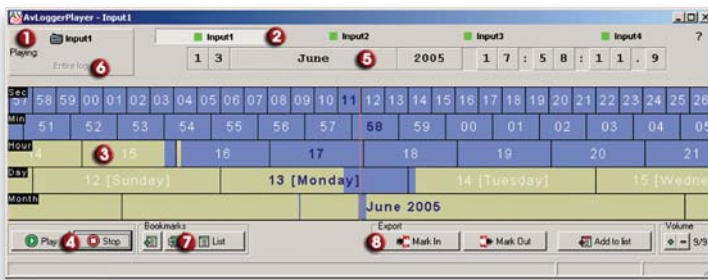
AvLoggerPlayer - Input1

1 Input1
Playing:
Entire log 6

Input1 2 Input2 Input3 Input4 ?

1 3 June 5 2005 1 7 : 5 8 : 1 1 . 9

Sec 57 58 59 00 01 02 03 04 05 06 07 08 09 10 11 12 13 14 15 16 17 18 19 20 21 22 23 24 25 26

Min 51 52 53 54 55 56 57 58 59 00 01 02 03 04 05

Hour 14 3 15 16 17 18 19 20 21

Day 12 [Sunday] 13 [Monday] 14 [Tuesday] 15 [Wedne

Month June 2005

Play 4 Stop
Bookmarks
7 List
Export
8 Mark In Mark Out Add to list
Volume
+ - 9/9